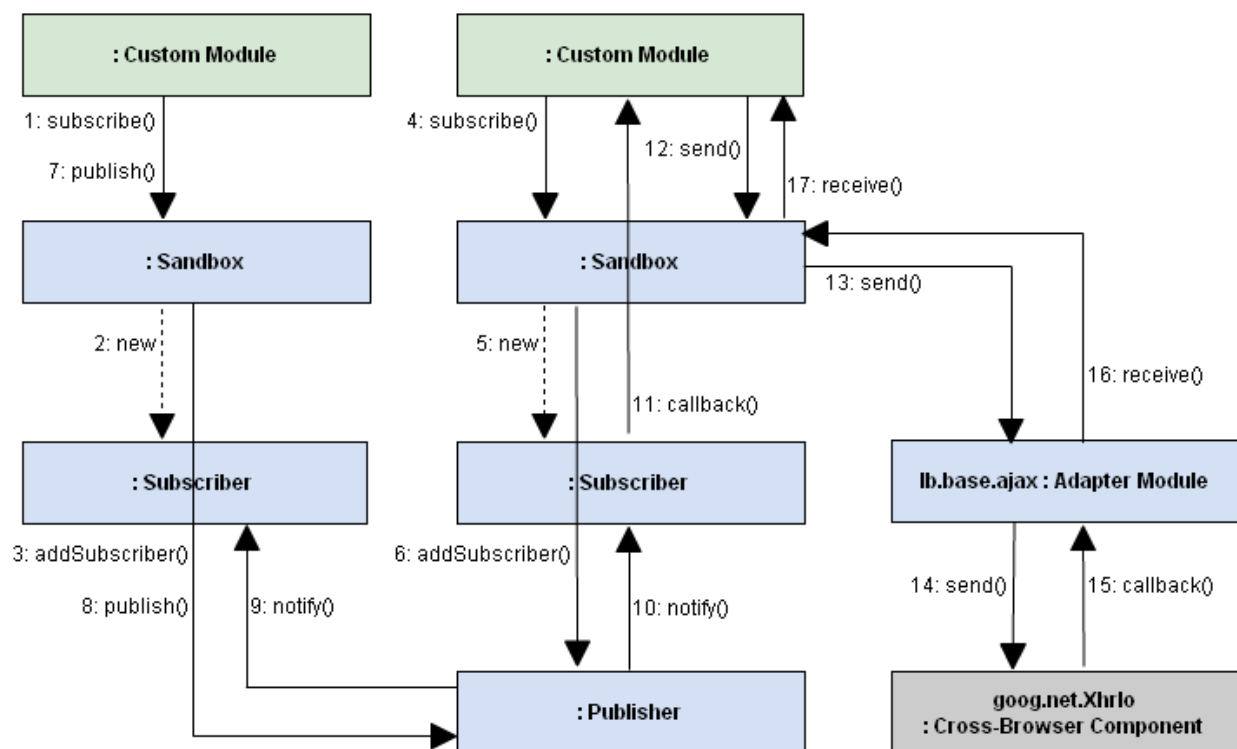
: Custom Module

1: subscribe()

7: publish()

: Sandbox

2: new

: Subscriber

3: addSubscriber()

8: publish()

9: notify()

: Custom Module

4: subscribe()

12: send()

17: receive()

: Sandbox

13: send()

5: new

11: callback()

16: receive()

: Subscriber

lb.base.ajax : Adapter Module

6: addSubscriber()

10: notify()

14: send()

15: callback()

: Publisher

goog.net.Xhrlo
: Cross-Browser Component